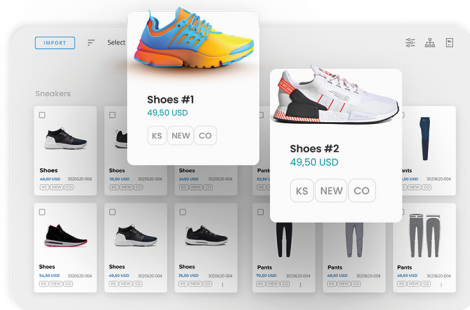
IMPORT

Select

Sneakers

Shoes #1
49,50 USD
KS NEW CO

Shoes #2
49,50 USD
KS NEW CO

Shoes
49,50 USD
KS NEW CO

Shoes
35,50 USD
KS NEW CO
3020620-004

Shoes
KS NEW CO
3020620-004

Pants
52,50 USD

Pants
3020620-004

Shoes
49,50 USD
KS NEW CO
3020620-004

Shoes
49,50 USD
KS NEW CO
3020620-004

Shoes
49,50 USD
KS NEW CO
3020620-004

Pants
49,50 USD
KS NEW CO
3020620-004

Pants
49,50 USD
KS NEW CO
3020620-004

Pants
49,50 USD
KS NEW CO
3020620-004